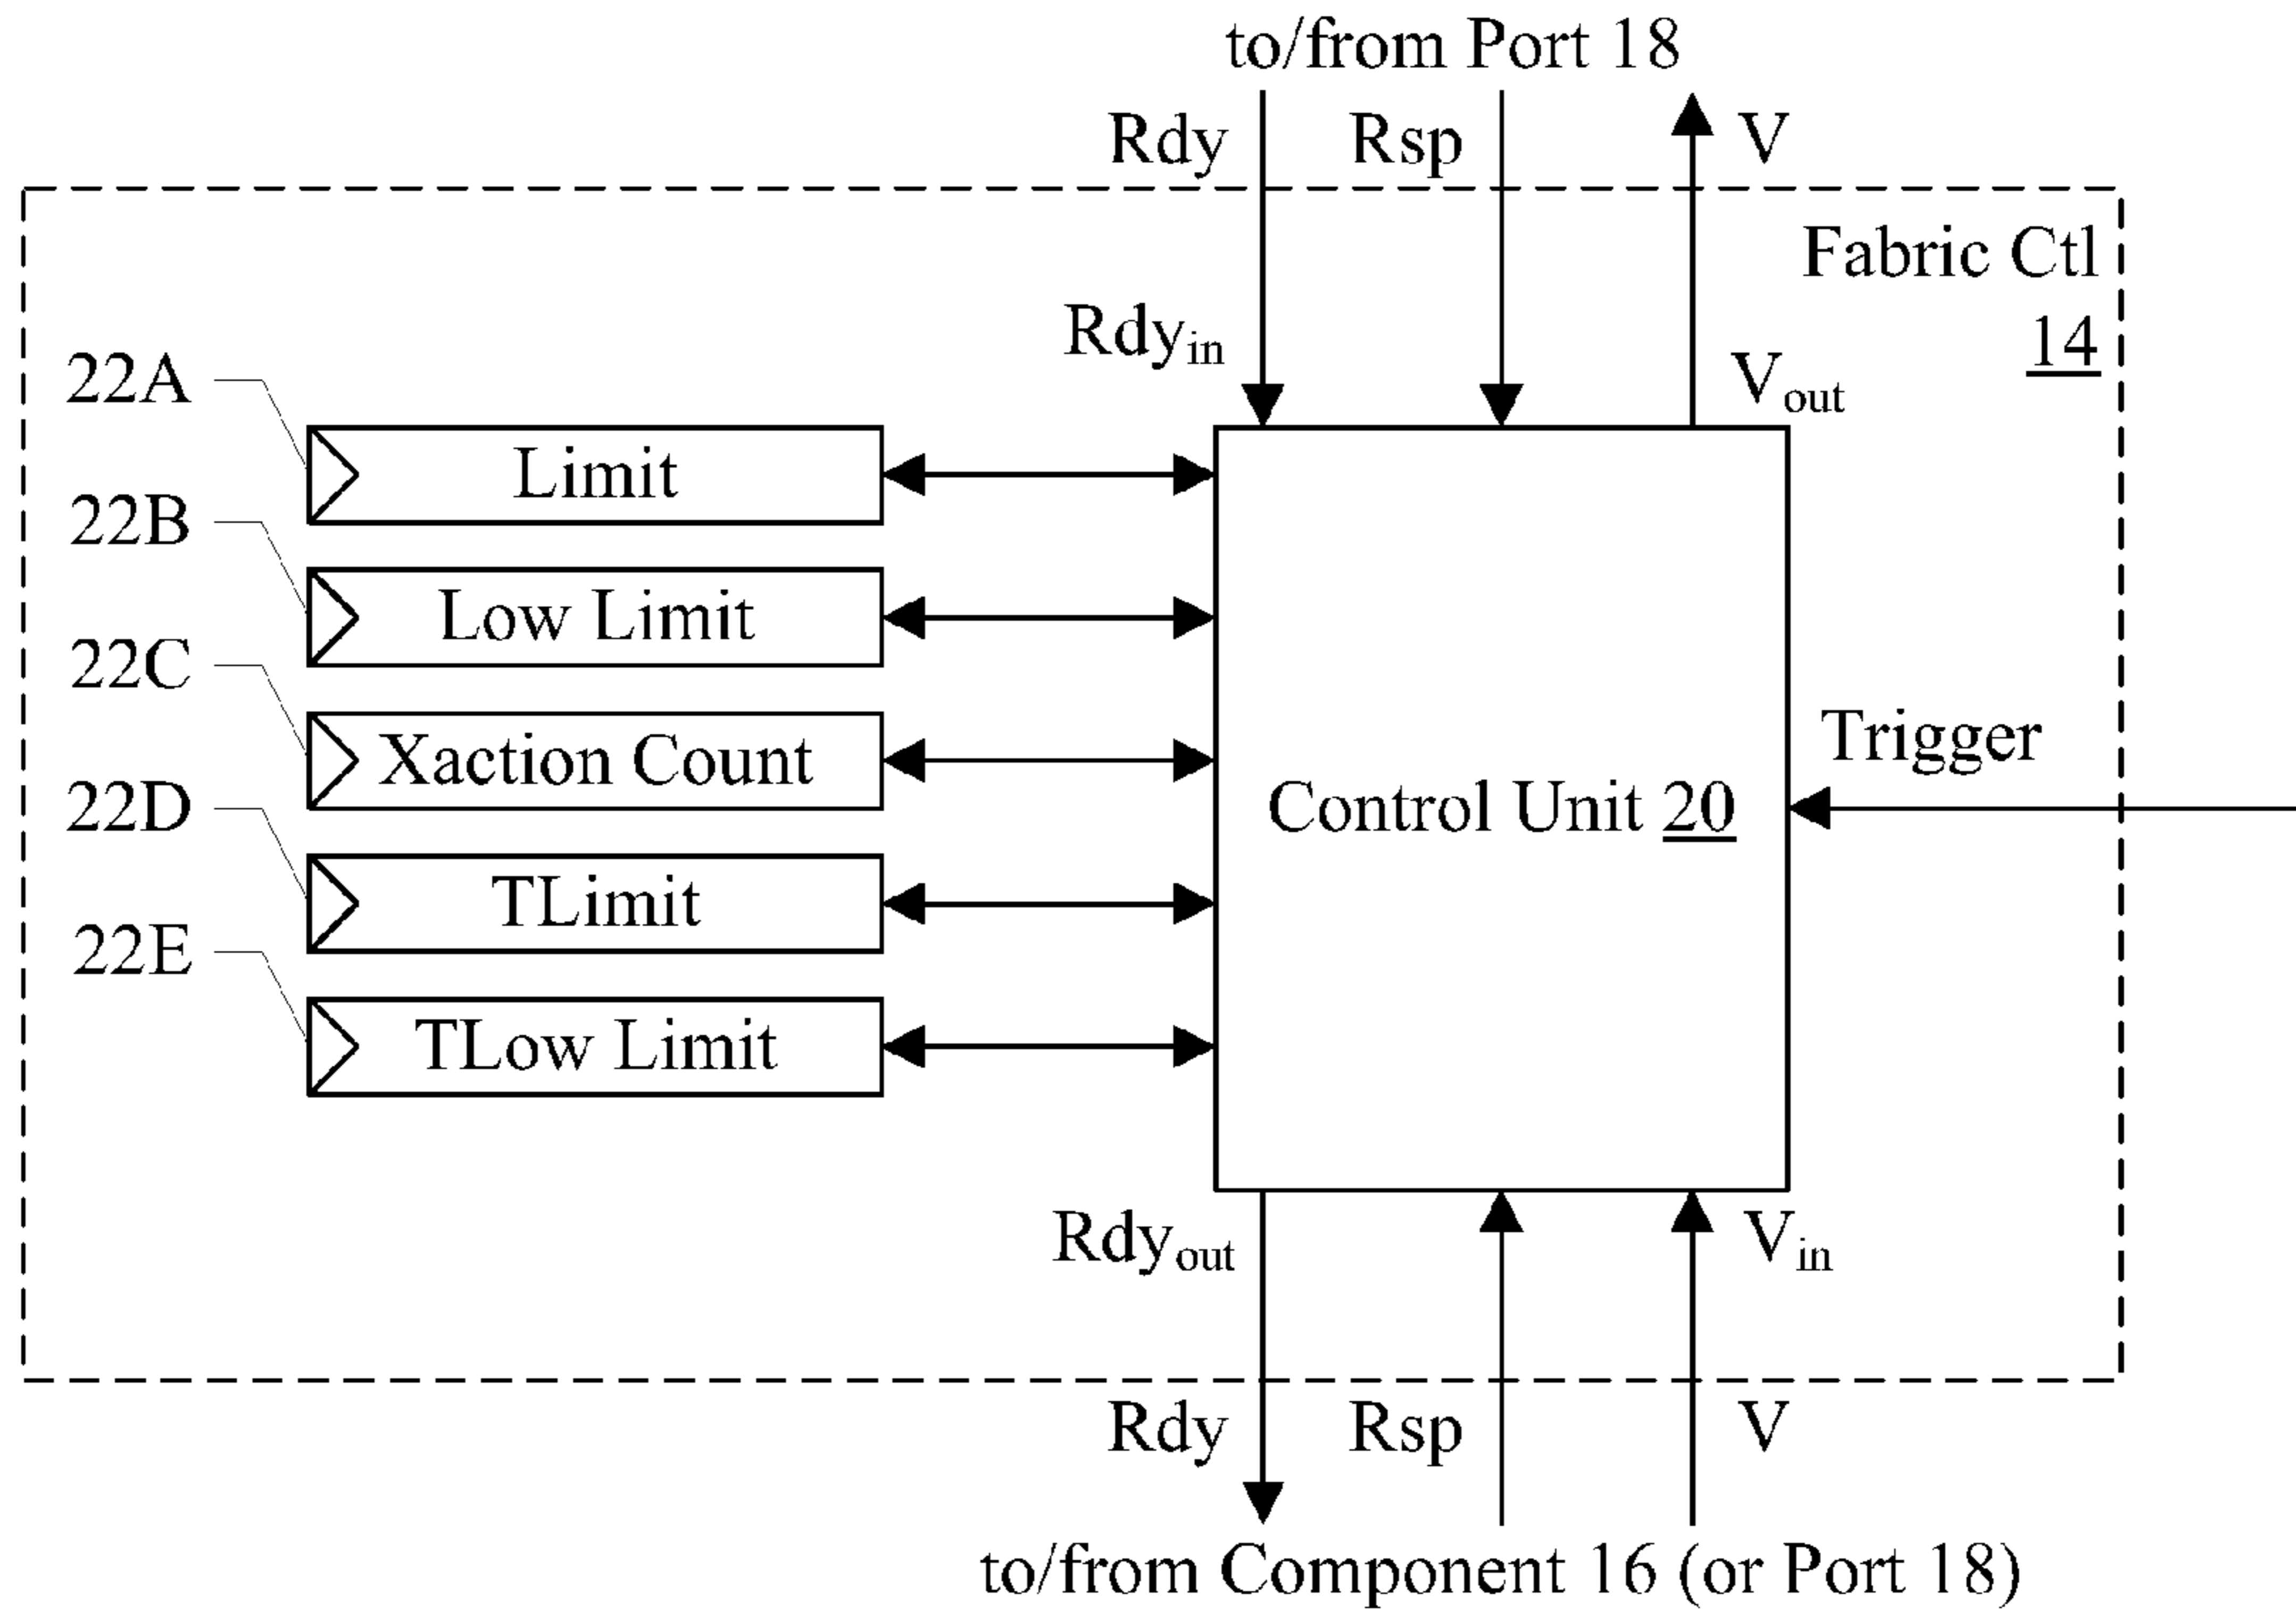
to/from Port 18

Rdy

Rsp

V

Fabric Ctl
14

$Rdy_{in}$

$V_{out}$

22A

Limit

22B

Low Limit

22C

Xaction Count

22D

TLimit

22E

TLow Limit

Control Unit 20

Trigger

$Rdy_{out}$

$V_{in}$

Rdy

Rsp

V

to/from Component 16 (or Port 18)